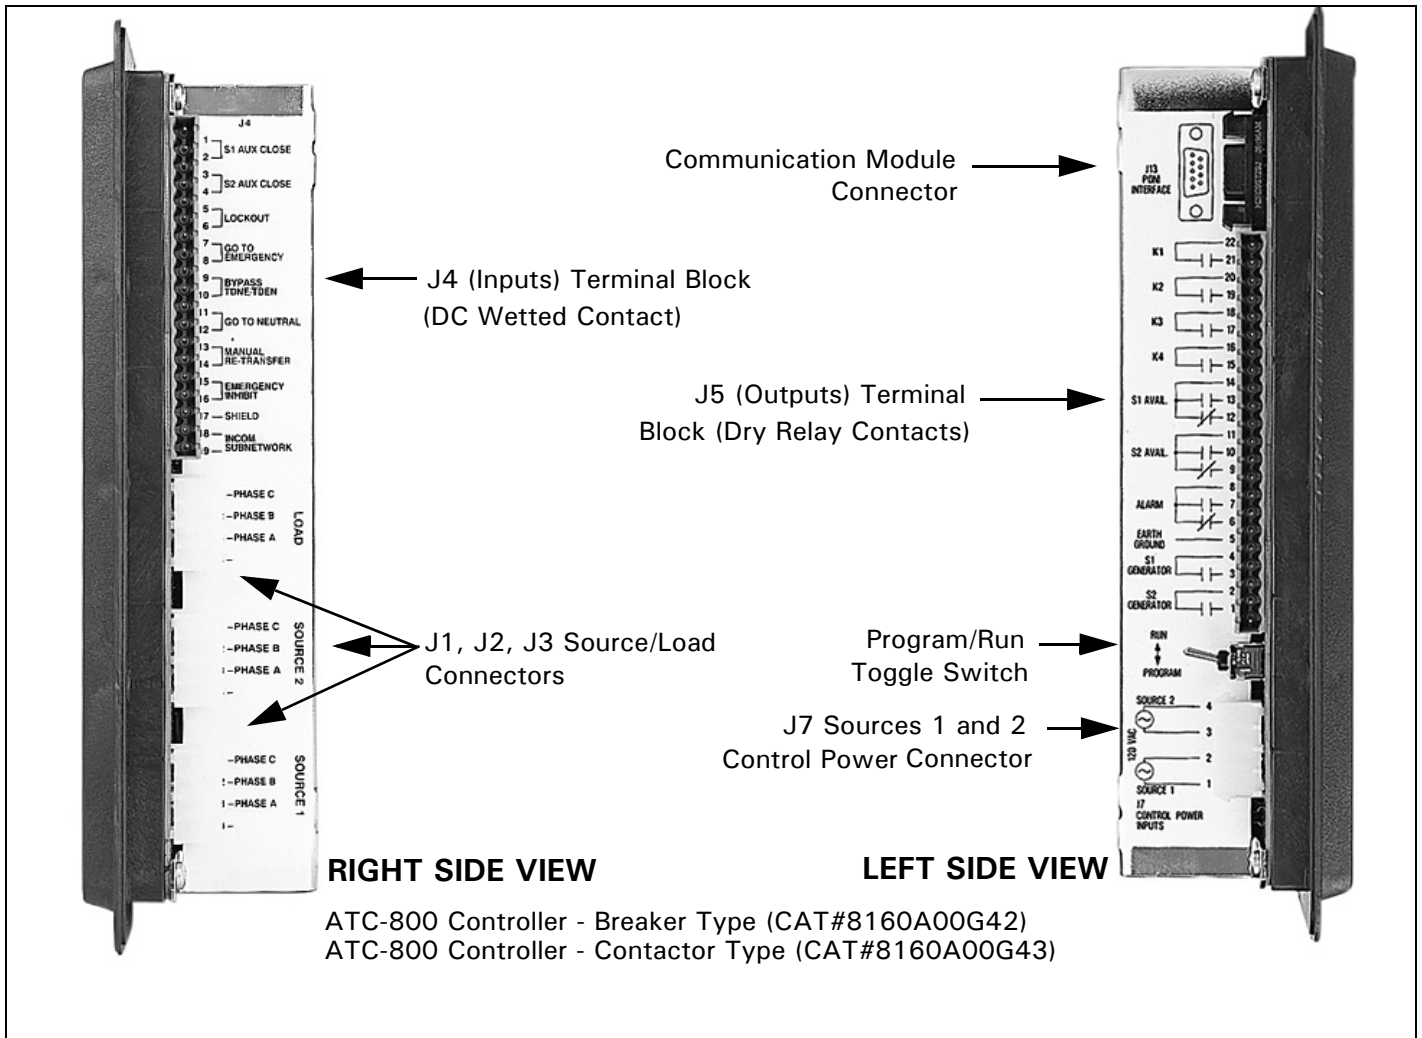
J4

1
2 S1 AUX CLOSE

3
4 S2 AUX CLOSE

5
6 LOCKOUT

7
8 GO TO EMERGENCY

9
10 BYPASS TDNE/TDEN

11
12 GO TO NEUTRAL

13
14 MANUAL RE-TRANSFER

15
16 EMERGENCY INHIBIT

17 — SHIELD

18 — INCOM
19 — SUBNETWORK

J4 (Inputs) Terminal Block (DC Wetted Contact)

LOAD
–PHASE C
–PHASE B
–PHASE A

SOURCE 2
–PHASE C
–PHASE B
–PHASE A

SOURCE 1
–PHASE C
–PHASE B
–PHASE A

J1, J2, J3 Source/Load Connectors

RIGHT SIDE VIEW

Communication Module Connector

J13 PONI INTERFACE

K1 22 21
K2 20 19
K3 18 17
K4 16 15

J5 (Outputs) Terminal Block (Dry Relay Contacts)

S1 AVAIL. 14 13 12
S2 AVAIL. 11 10 9
ALARM 8 7 6
EARTH GROUND 5
S1 GENERATOR 4 3
S2 GENERATOR 2 1

Program/Run Toggle Switch

RUN
PROGRAM

J7 Sources 1 and 2 Control Power Connector

SOURCE 2 4 3
120 VAC
2 1 SOURCE 1
J7 CONTROL POWER INPUTS

LEFT SIDE VIEW

ATC-800 Controller - Breaker Type (CAT#8160A00G42)
ATC-800 Controller - Contactor Type (CAT#8160A00G43)